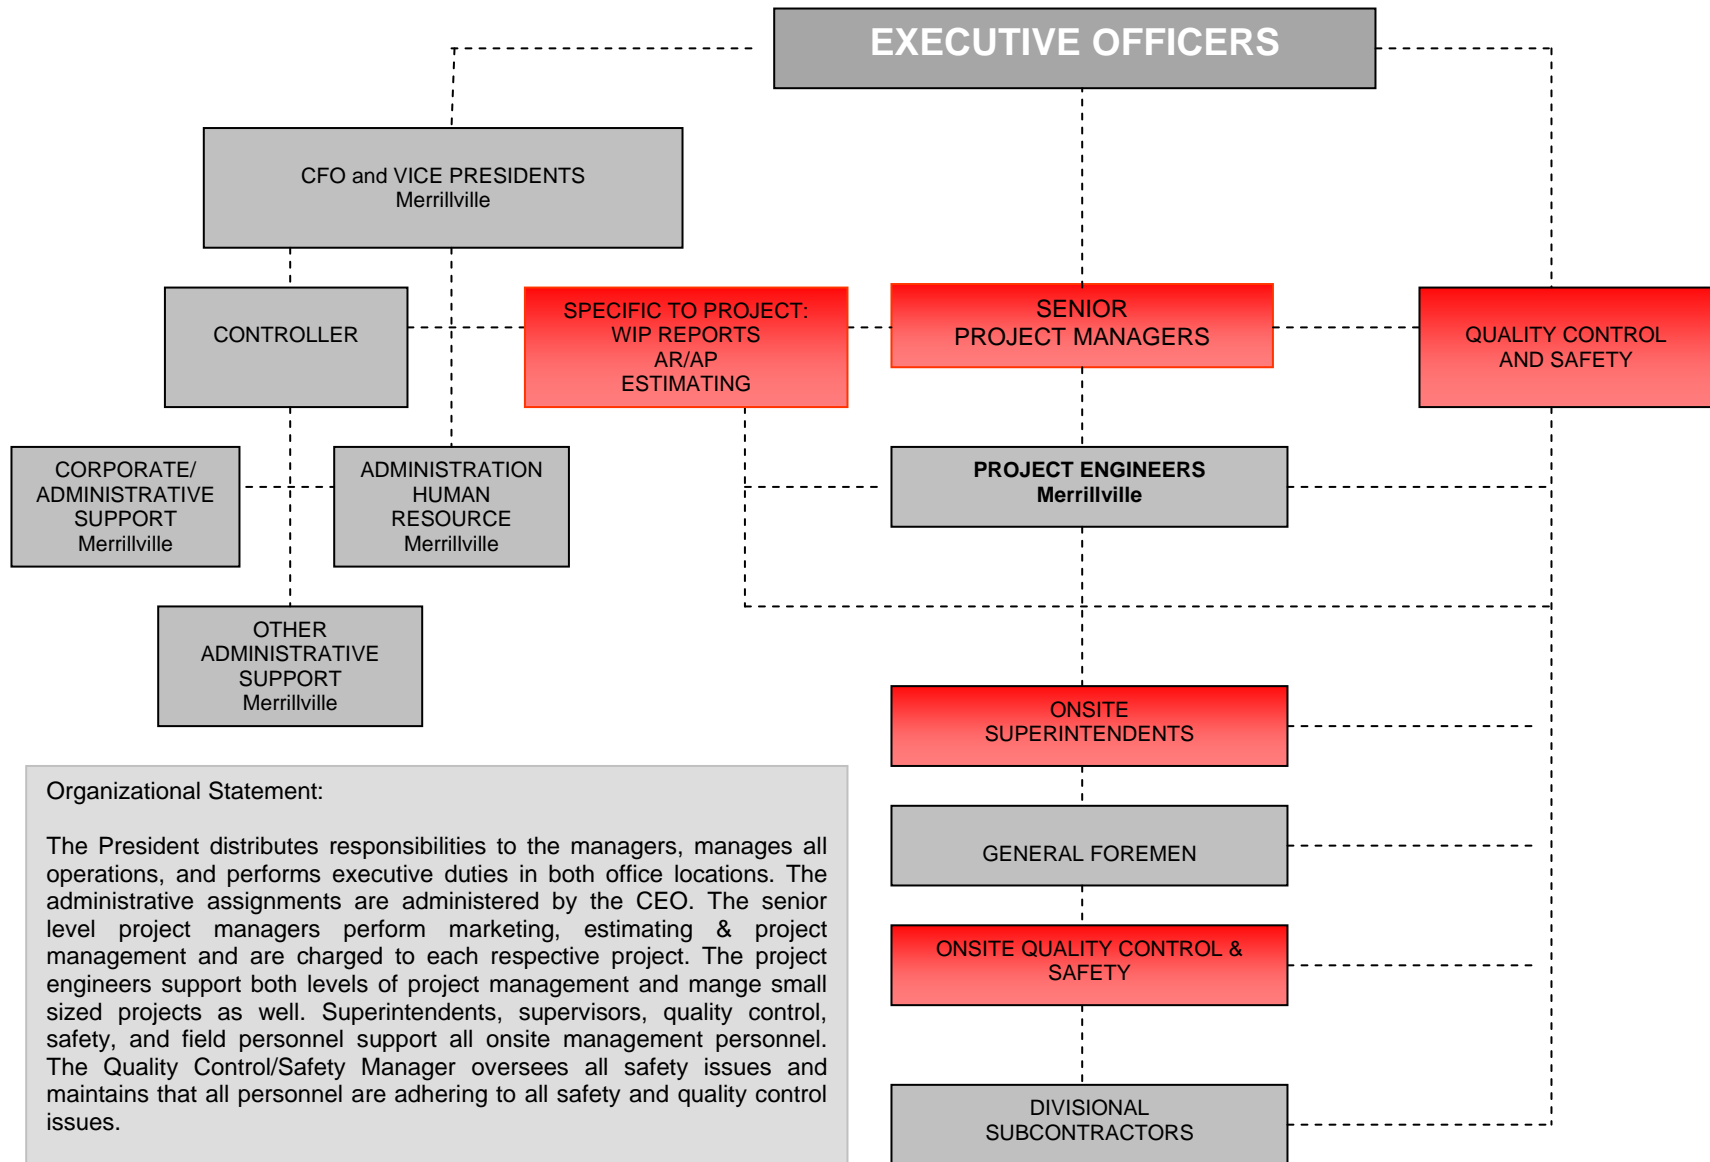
EXECUTIVE OFFICERS

CFO and VICE PRESIDENTS
Merrillville

CONTROLLER

SPECIFIC TO PROJECT:
WIP REPORTS
AR/AP
ESTIMATING

SENIOR
PROJECT MANAGERS

QUALITY CONTROL
AND SAFETY

CORPORATE/
ADMINISTRATIVE
SUPPORT
Merrillville

ADMINISTRATION
HUMAN
RESOURCE
Merrillville

PROJECT ENGINEERS
Merrillville

OTHER
ADMINISTRATIVE
SUPPORT
Merrillville

ONSITE
SUPERINTENDENTS

GENERAL FOREMEN

ONSITE QUALITY CONTROL &
SAFETY

DIVISIONAL
SUBCONTRACTORS

Organizational Statement:

The President distributes responsibilities to the managers, manages all operations, and performs executive duties in both office locations. The administrative assignments are administered by the CEO. The senior level project managers perform marketing, estimating & project management and are charged to each respective project. The project engineers support both levels of project management and mange small sized projects as well. Superintendents, supervisors, quality control, safety, and field personnel support all onsite management personnel. The Quality Control/Safety Manager oversees all safety issues and maintains that all personnel are adhering to all safety and quality control issues.